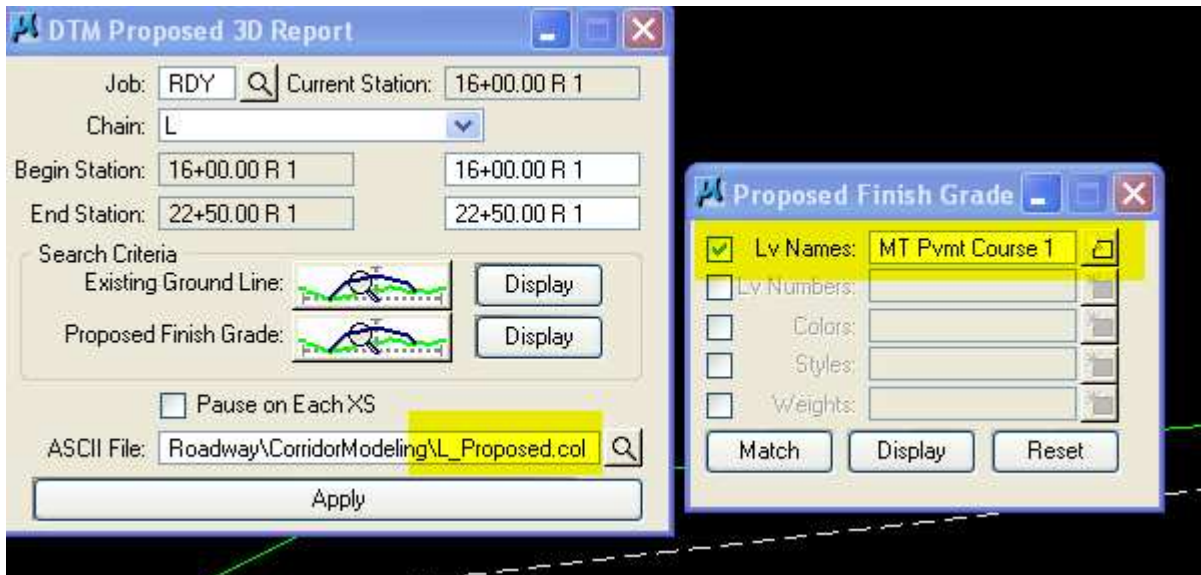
DTM Proposed 3D Report

Job: RDY
Current Station: 16+00.00 R 1

Chain: L

Begin Station: 16+00.00 R 1 16+00.00 R 1

End Station: 22+50.00 R 1 22+50.00 R 1

Search Criteria

Existing Ground Line: Display

Proposed Finish Grade: Display

Pause on Each XS

ASCII File: Roadway\CorridorModeling\L_Proposed.col

Apply

Proposed Finish Grade

Lv Names: MT Pvmt Course 1

Lv Numbers:

Colors:

Styles:

Weights:

Match Display Reset